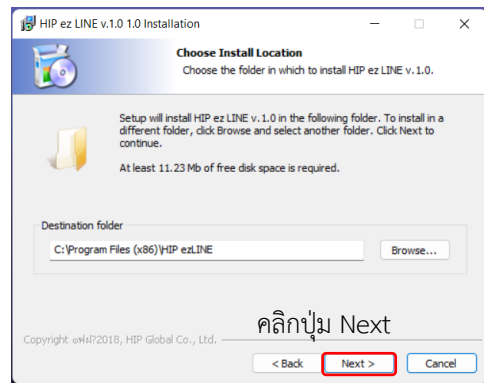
HIP ez LINE v.1.0 1.0 Installation

Choose Install Location

Choose the folder in which to install HIP ez LINE v.1.0.

Setup will install HIP ez LINE v.1.0 in the following folder. To install in a different folder, click Browse and select another folder. Click Next to continue.

At least 11.23 Mb of free disk space is required.

Destination folder

C:\Program Files (x86)\HIP ezLINE

Browse...

คลิกปุ่ม Next

Copyright ©ฟฟ2018, HIP Global Co., Ltd.

< Back

Next >

Cancel